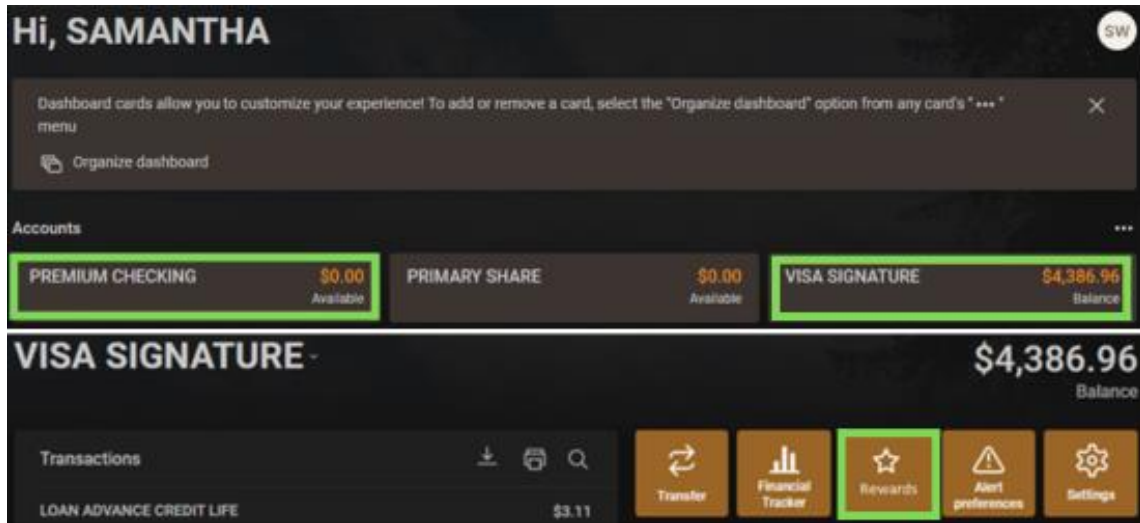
Hi, SAMANTHA

SW

Dashboard cards allow you to customize your experience! To add or remove a card, select the "Organize dashboard" option from any card's "•••" menu

Organize dashboard

Accounts

•••

| PREMIUM CHECKING | $0.00 Available |
|---|---|
| PRIMARY SHARE | $0.00 Available |
| VISA SIGNATURE | $4,386.96 Balance |

VISA SIGNATURE

$4,386.96
Balance

Transactions

LOAN ADVANCE CREDIT LIFE $3.11

Transfer

Financial Tracker

Rewards

Alert preferences

Settings